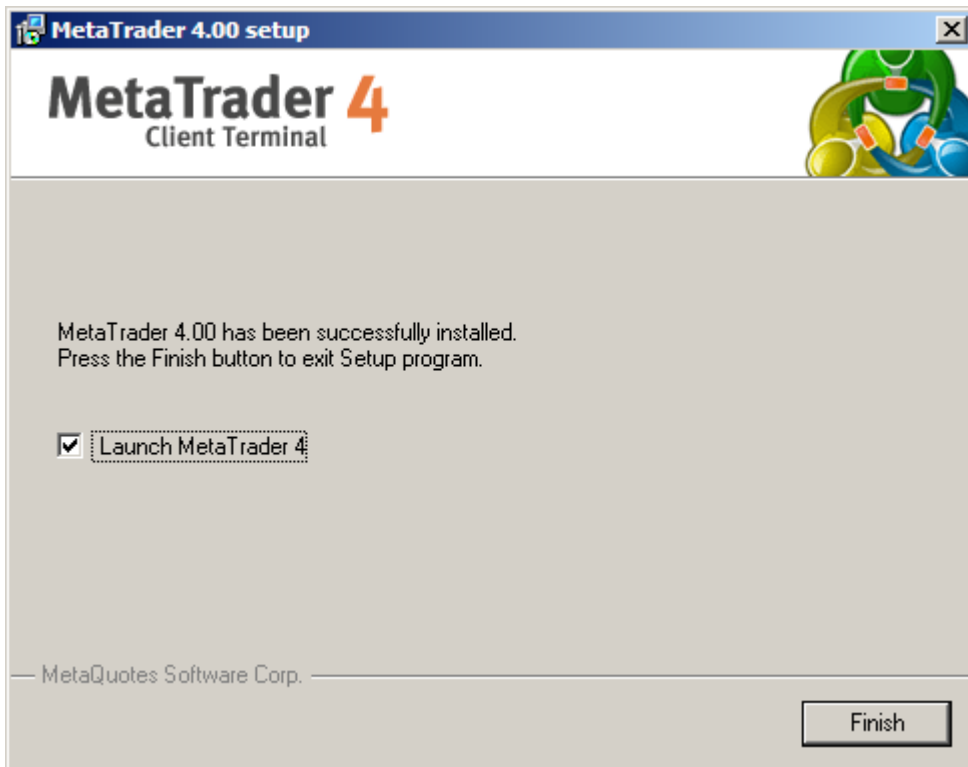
MetaTrader 4.00 setup

MetaTrader 4
Client Terminal

MetaTrader 4.00 has been successfully installed.
Press the Finish button to exit Setup program.

Launch MetaTrader 4

MetaQuotes Software Corp.

Finish